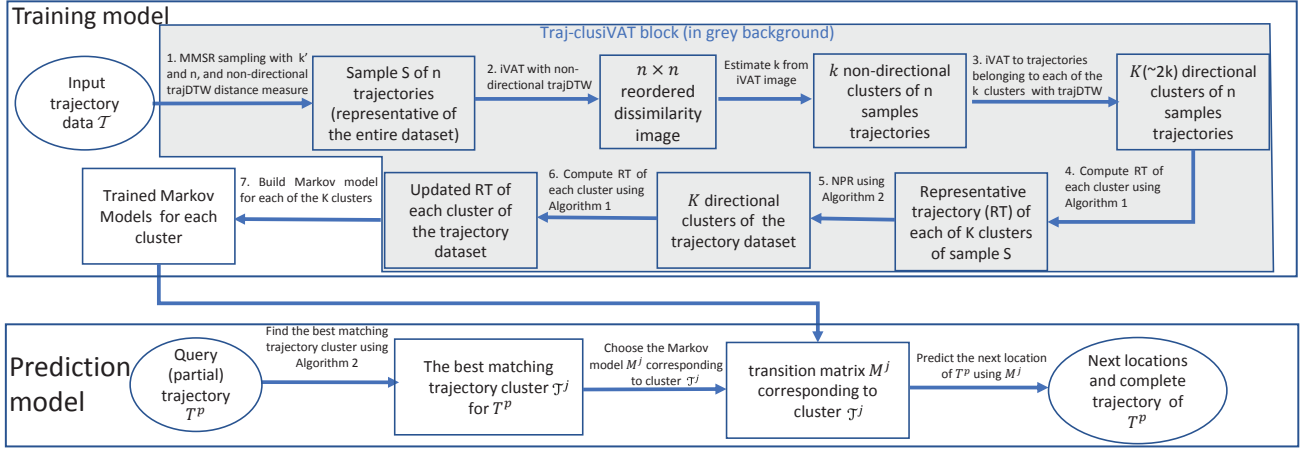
Training model

Traj-clusiVAT block (in grey background)

Input trajectory data $\mathcal{T}$

1. MMSR sampling with k' and n, and non-directional trajDTW distance measure

Sample S of n trajectories (representative of the entire dataset)

2. iVAT with non-directional trajDTW

$n \times n$ reordered dissimilarity image

Estimate k from iVAT image

$k$ non-directional clusters of n samples trajectories

3. iVAT to trajectories belonging to each of the k clusters with trajDTW

$K$(~2k) directional clusters of n samples trajectories

4. Compute RT of each cluster using Algorithm 1

Representative trajectory (RT) of each of K clusters of sample S

5. NPR using Algorithm 2

$K$ directional clusters of the trajectory dataset

6. Compute RT of each cluster using Algorithm 1

Updated RT of each cluster of the trajectory dataset

7. Build Markov model for each of the K clusters

Trained Markov Models for each cluster

Prediction model

Query (partial) trajectory $T^p$

Find the best matching trajectory cluster using Algorithm 2

The best matching trajectory cluster $\mathcal{T}^j$ for $T^p$

Choose the Markov model $M^j$ corresponding to cluster $\mathcal{T}^j$

transition matrix $M^j$ corresponding to cluster $\mathcal{T}^j$

Predict the next location of $T^p$ using $M^j$

Next locations and complete trajectory of $T^p$